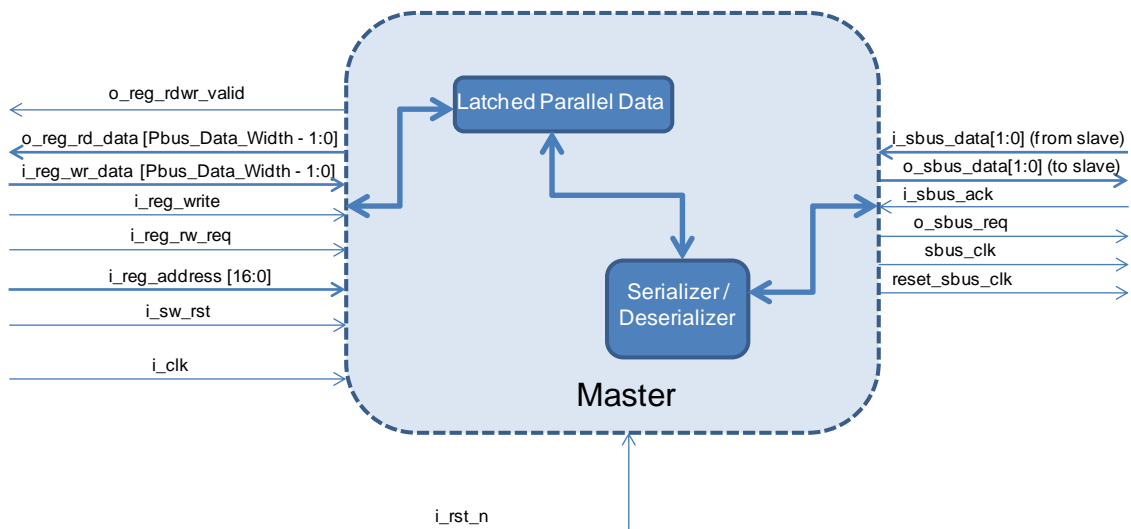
o_reg_rdwr_valid
o_reg_rd_data [Pbus_Data_Width - 1:0]
i_reg_wr_data [Pbus_Data_Width - 1:0]
i_reg_write
i_reg_rw_req
i_reg_address [16:0]
i_sw_rst
i_clk

Latched Parallel Data

Serializer / Deserializer

Master

i_sbus_data[1:0] (from slave)
o_sbus_data[1:0] (to slave)
i_sbus_ack
o_sbus_req
sbus_clk
reset_sbus_clk

i_rst_n